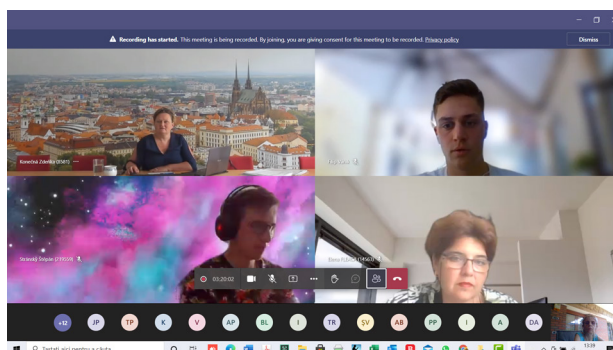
Recording has started. This meeting is being recorded. By joining, you are giving consent for this meeting to be recorded. Privacy policy

Dismiss

Konečná Zdeňka (8561)

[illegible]

Vránský Štěpán ([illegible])

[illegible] (14563)

03:20:02

+12 JP TP K V AP BL I TR SV AB PP I A DA

Zadejte sem hledaný výraz

13:39